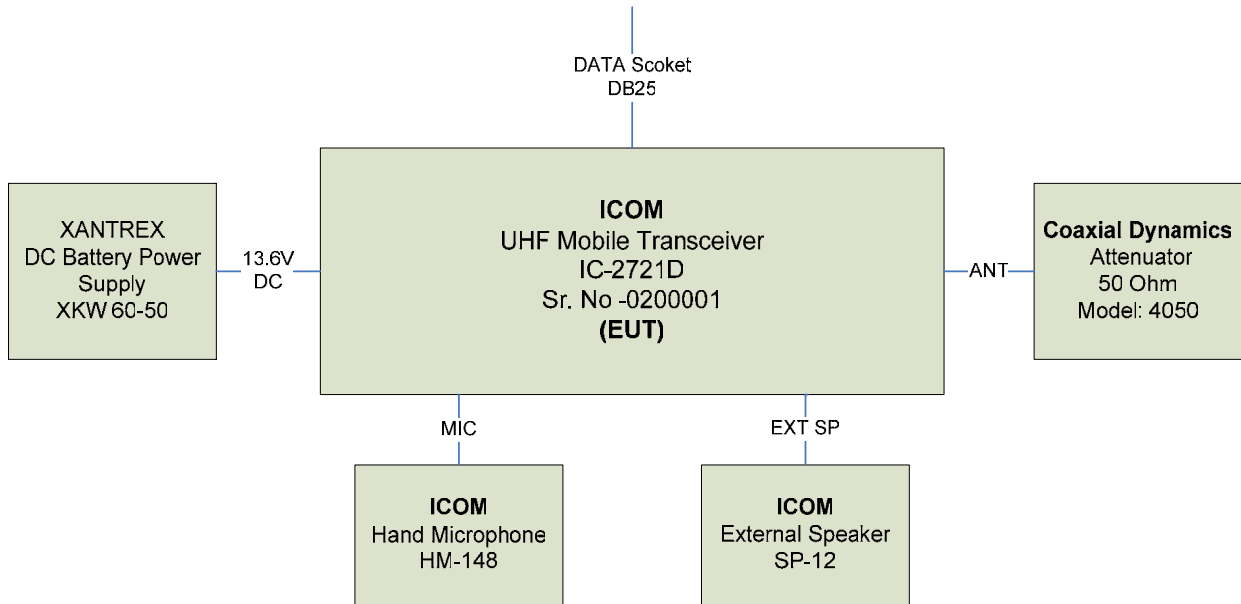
DATA Scoket
DB25

XANTREX
DC Battery Power
Supply
XKW 60-50

13.6V
DC

ICOM
UHF Mobile Transceiver
IC-2721D
Sr. No -0200001
(EUT)

ANT

Coaxial Dynamics
Attenuator
50 Ohm
Model: 4050

MIC

EXT SP

ICOM
Hand Microphone
HM-148

ICOM
External Speaker
SP-12